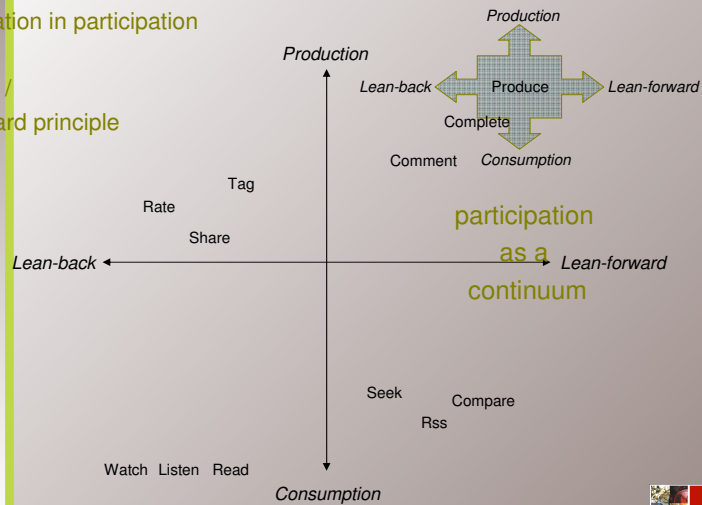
ation in participation

/

ard principle

Production

Production

Lean-back

Produce

Lean-forward

Complete

Comment

Consumption

Tag

Rate

Share

participation as a continuum

Lean-back

Lean-forward

Seek

Compare

Rss

Watch Listen Read

Consumption